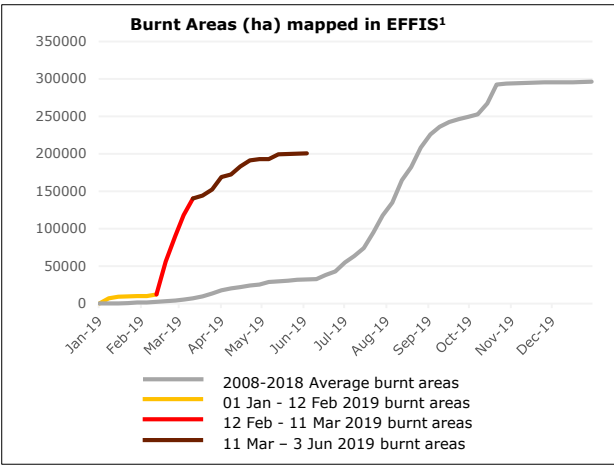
Burnt Areas (ha) mapped in EFFIS$^1$

350000
300000
250000
200000
150000
100000
50000
0

Jan-19
Feb-19
Mar-19
Apr-19
May-19
Jun-19
Jul-19
Aug-19
Sep-19
Oct-19
Nov-19
Dec-19

2008-2018 Average burnt areas
01 Jan - 12 Feb 2019 burnt areas
12 Feb - 11 Mar 2019 burnt areas
11 Mar – 3 Jun 2019 burnt areas